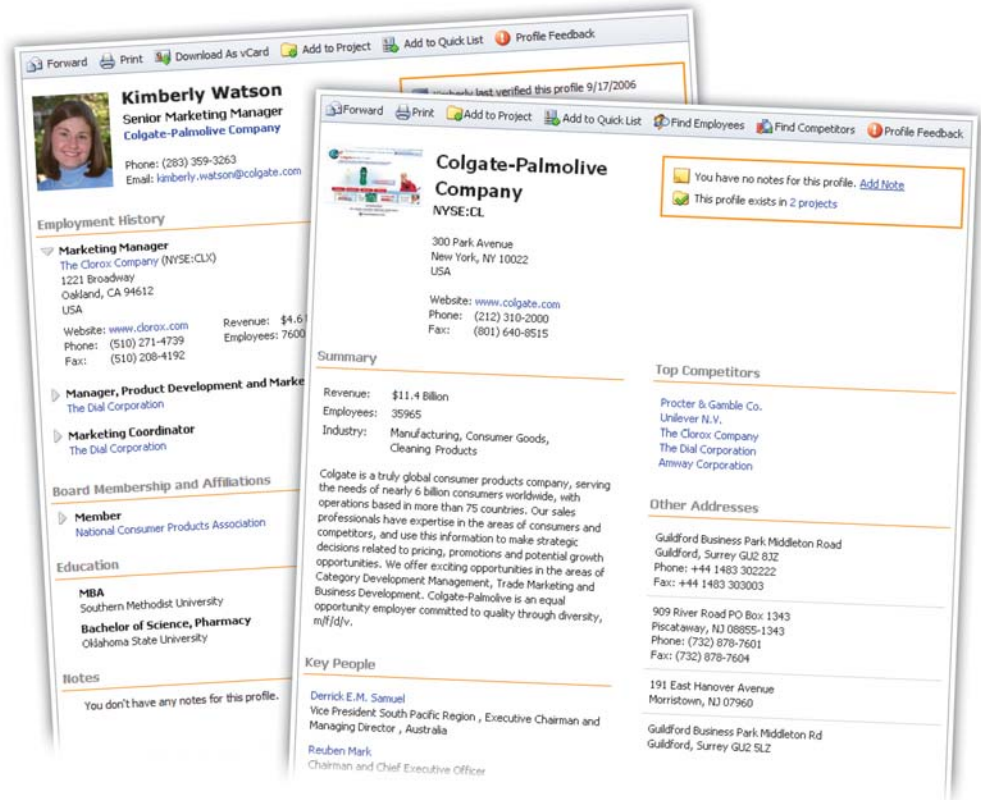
Forward Print Download As vCard Add to Project Add to Quick List Profile Feedback

Kimberly Watson
Senior Marketing Manager
Colgate-Palmolive Company

Phone: (283) 359-3263
Email: kimberly.watson@colgate.com

Kimberly last verified this profile 9/17/2006

Employment History

Marketing Manager
The Clorox Company (NYSE:CLX)
1221 Broadway
Oakland, CA 94612
USA

Website: www.clorox.com
Phone: (510) 271-4739
Fax: (510) 208-4192
Revenue: $4.6 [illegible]
Employees: 7600

Manager, Product Development and Marke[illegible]
The Dial Corporation

Marketing Coordinator
The Dial Corporation

Board Membership and Affiliations

Member
National Consumer Products Association

Education

MBA
Southern Methodist University

Bachelor of Science, Pharmacy
Oklahoma State University

Notes

You don't have any notes for this profile.

Forward Print Add to Project Add to Quick List Find Employees Find Competitors Profile Feedback

Colgate-Palmolive Company
NYSE:CL

300 Park Avenue
New York, NY 10022
USA

Website: www.colgate.com
Phone: (212) 310-2000
Fax: (801) 640-8515

You have no notes for this profile. Add Note
This profile exists in 2 projects

Summary

Revenue: $11.4 Billion
Employees: 35965
Industry: Manufacturing, Consumer Goods, Cleaning Products

Colgate is a truly global consumer products company, serving the needs of nearly 6 billion consumers worldwide, with operations based in more than 75 countries. Our sales professionals have expertise in the areas of consumers and competitors, and use this information to make strategic decisions related to pricing, promotions and potential growth opportunities. We offer exciting opportunities in the areas of Category Development Management, Trade Marketing and Business Development. Colgate-Palmolive is an equal opportunity employer committed to quality through diversity, m/f/d/v.

Key People

Derrick E.M. Samuel
Vice President South Pacific Region , Executive Chairman and Managing Director , Australia

Reuben Mark
Chairman and Chief Executive Officer

Top Competitors

Procter & Gamble Co.
Unilever N.V.
The Clorox Company
The Dial Corporation
Amway Corporation

Other Addresses

Guildford Business Park Middleton Road
Guildford, Surrey GU2 8JZ
Phone: +44 1483 302222
Fax: +44 1483 303003

909 River Road PO Box 1343
Piscataway, NJ 08855-1343
Phone: (732) 878-7601
Fax: (732) 878-7604

191 East Hanover Avenue
Morristown, NJ 07960

Guildford Business Park Middleton Rd
Guildford, Surrey GU2 5LZ